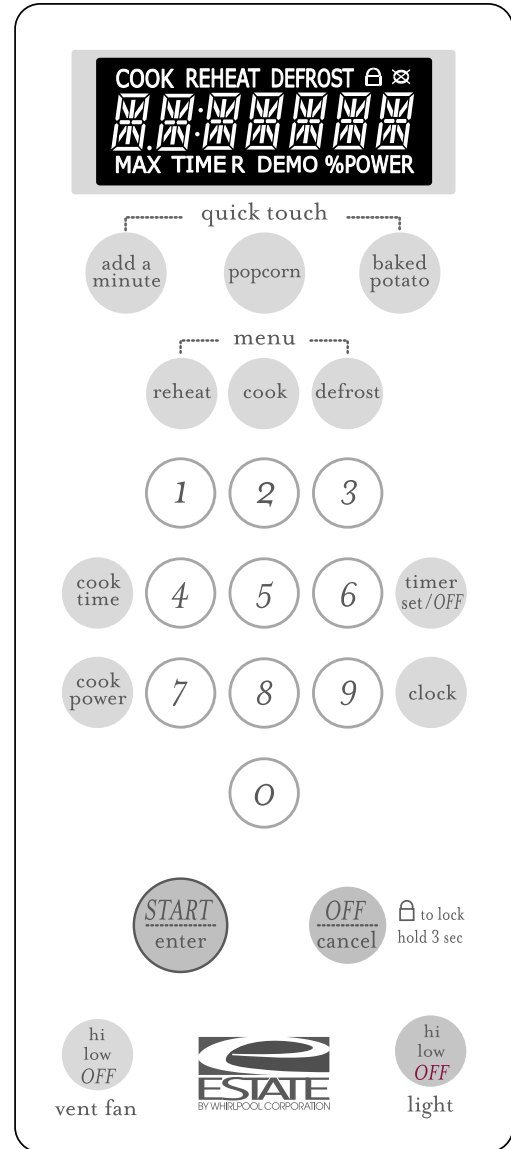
COOK REHEAT DEFROST
MAX TIMER DEMO %POWER

quick touch

add a minute

popcorn

baked potato

menu

reheat

cook

defrost

1

2

3

cook time

4

5

6

timer set/OFF

cook power

7

8

9

clock

0

START enter

OFF cancel

to lock hold 3 sec

hi low OFF

vent fan

ESTATE BY WHIRLPOOL CORPORATION

hi low OFF

light